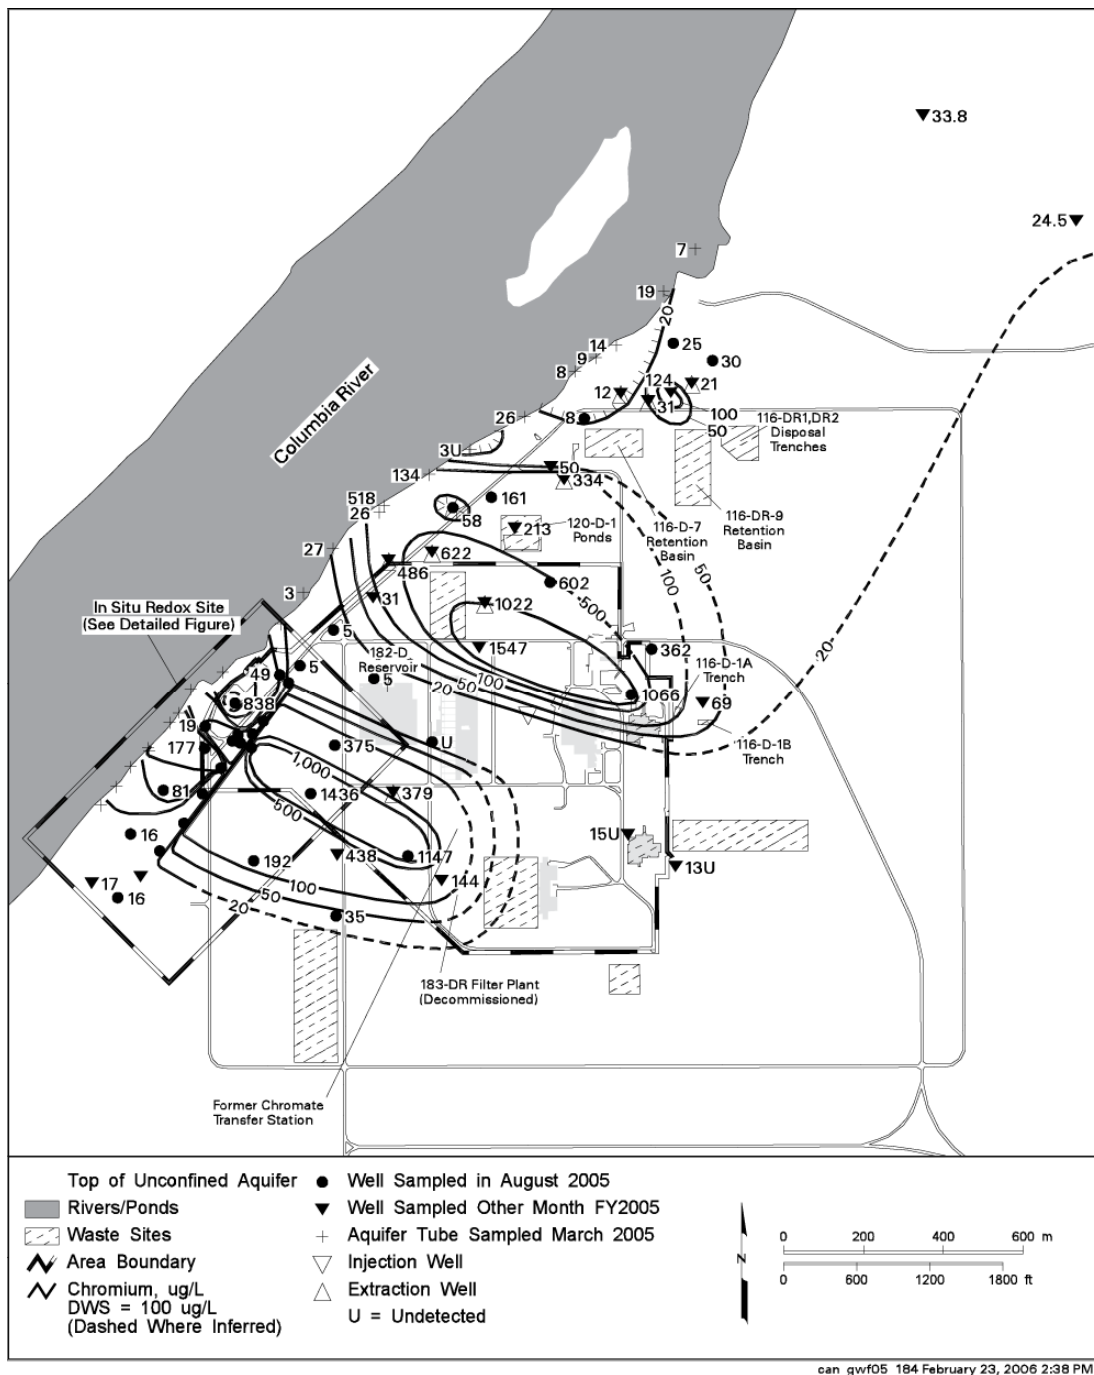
33.8

24.5

7
19
20
25
30
14
9
8
12
124
21
31
100
50
8
26
116-DR1,DR2 Disposal Trenches
Columbia River
3U
134
50
334
116-D-7 Retention Basin
116-DR-9 Retention Basin
518
26
161
58
213
120-D-1 Ponds
27
622
486
602
100
50
3
31
1022
500
20
In Situ Redox Site (See Detailed Figure)
5
1547
362
182-D Reservoir
5
49
5
20
50
100
116-D-1A Trench
838
1066
69
19
177
375
U
116-D-1B Trench
1,000
81
1436
379
500
16
15U
438
1147
13U
192
17
100
144
16
50
20
35
183-DR Filter Plant (Decommissioned)
Former Chromate Transfer Station

Top of Unconfined Aquifer
Rivers/Ponds
Waste Sites
Area Boundary
Chromium, ug/L DWS = 100 ug/L (Dashed Where Inferred)
Well Sampled in August 2005
Well Sampled Other Month FY2005
Aquifer Tube Sampled March 2005
Injection Well
Extraction Well
U = Undetected
N
0 200 400 600 m
0 600 1200 1800 ft

can_gwf05_184 February 23, 2006 2:38 PM